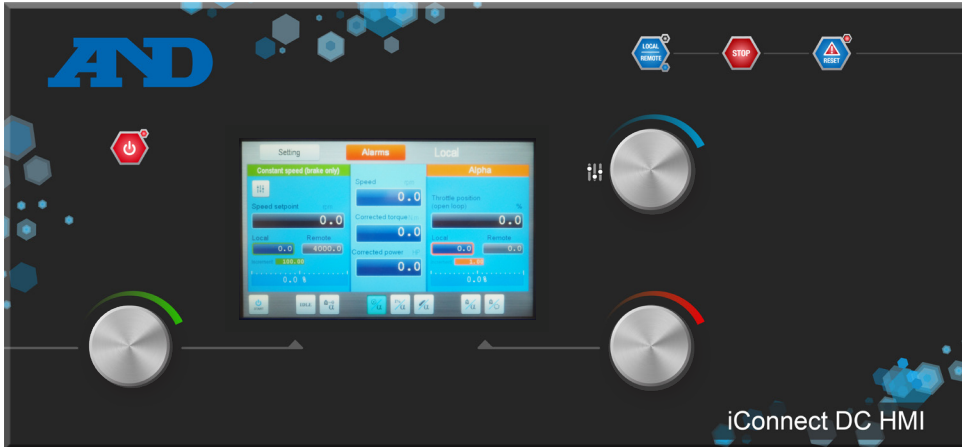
A&D

LOCAL REMOTE

STOP

RESET

Setting

Alarms

Local

Constant speed (brake only)

Speed setpoint

0.0

Local

Remote

0.0

4000.0

100.00

0.0 %

Speed

0.0

Corrected torque

0.0

Corrected power

0.0

Alpha

Throttle position (open loop)

%

0.0

Local

Remote

0.0

0.0

0.0 %

IDLE

iConnect DC HMI